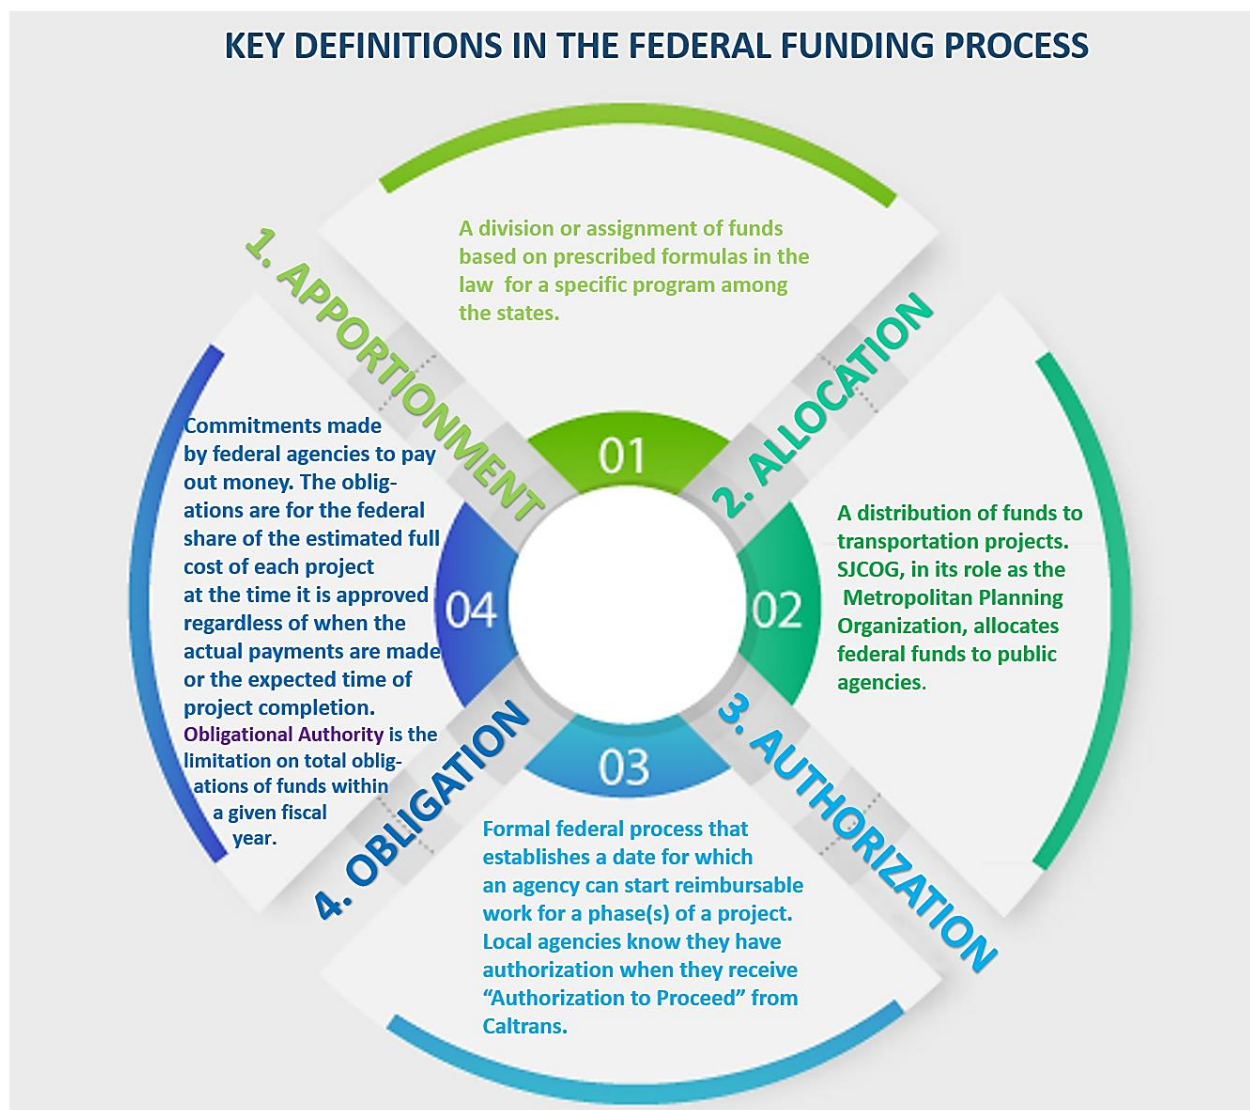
KEY DEFINITIONS IN THE FEDERAL FUNDING PROCESS

1. APPORTIONMENT

A division or assignment of funds based on prescribed formulas in the law for a specific program among the states.

01

2. ALLOCATION

02

A distribution of funds to transportation projects. SJCOG, in its role as the Metropolitan Planning Organization, allocates federal funds to public agencies.

3. AUTHORIZATION

03

Formal federal process that establishes a date for which an agency can start reimbursable work for a phase(s) of a project. Local agencies know they have authorization when they receive "Authorization to Proceed" from Caltrans.

4. OBLIGATION

04

Commitments made by federal agencies to pay out money. The obligations are for the federal share of the estimated full cost of each project at the time it is approved regardless of when the actual payments are made or the expected time of project completion. Obligational Authority is the limitation on total obligations of funds within a given fiscal year.